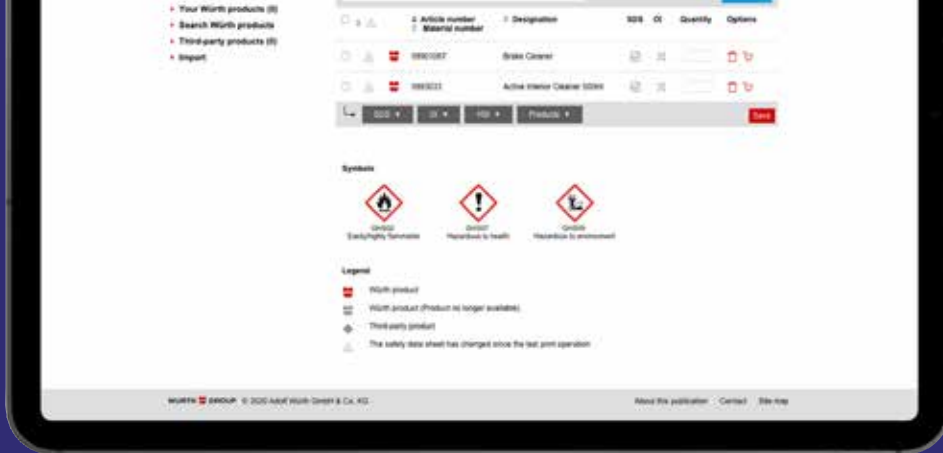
• Your Würth products (0)
• Search Würth products
• Third-party products (0)
• Import

| | | | Article number / Material number | Designation | SDS | OI | Quantity | Options |
|---|---|---|---|---|---|---|---|---|
| | | | 0890108? | Brake Cleaner | | | | |
| | | | 0893033 | Active Interior Cleaner 500ml | | | | |

SDS ▾ OI ▾ HSI ▾ Products ▾

Save

Symbols

GHS02 Easily/highly flammable

GHS07 Hazardous to health

GHS09 Hazardous to environment

Legend

Würth product

Würth product (Product no longer available)

Third-party product

The safety data sheet has changed since the last print operation

WÜRTH GROUP © 2020 Adolf Würth GmbH & Co. KG

About this publication Contact Site map